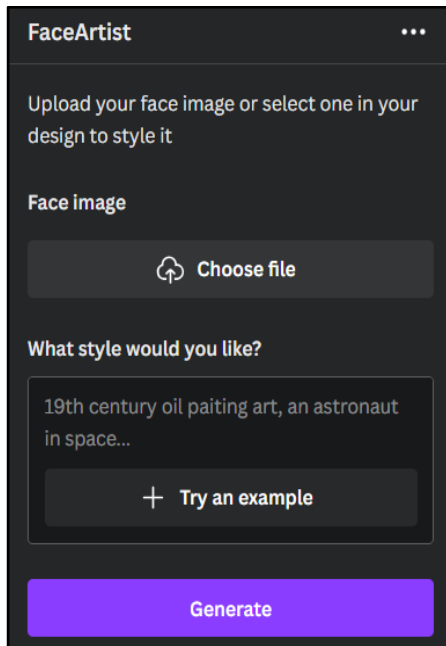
FaceArtist •••

Upload your face image or select one in your design to style it

Face image

Choose file

What style would you like?

19th century oil paiting art, an astronaut in space...

+ Try an example

Generate